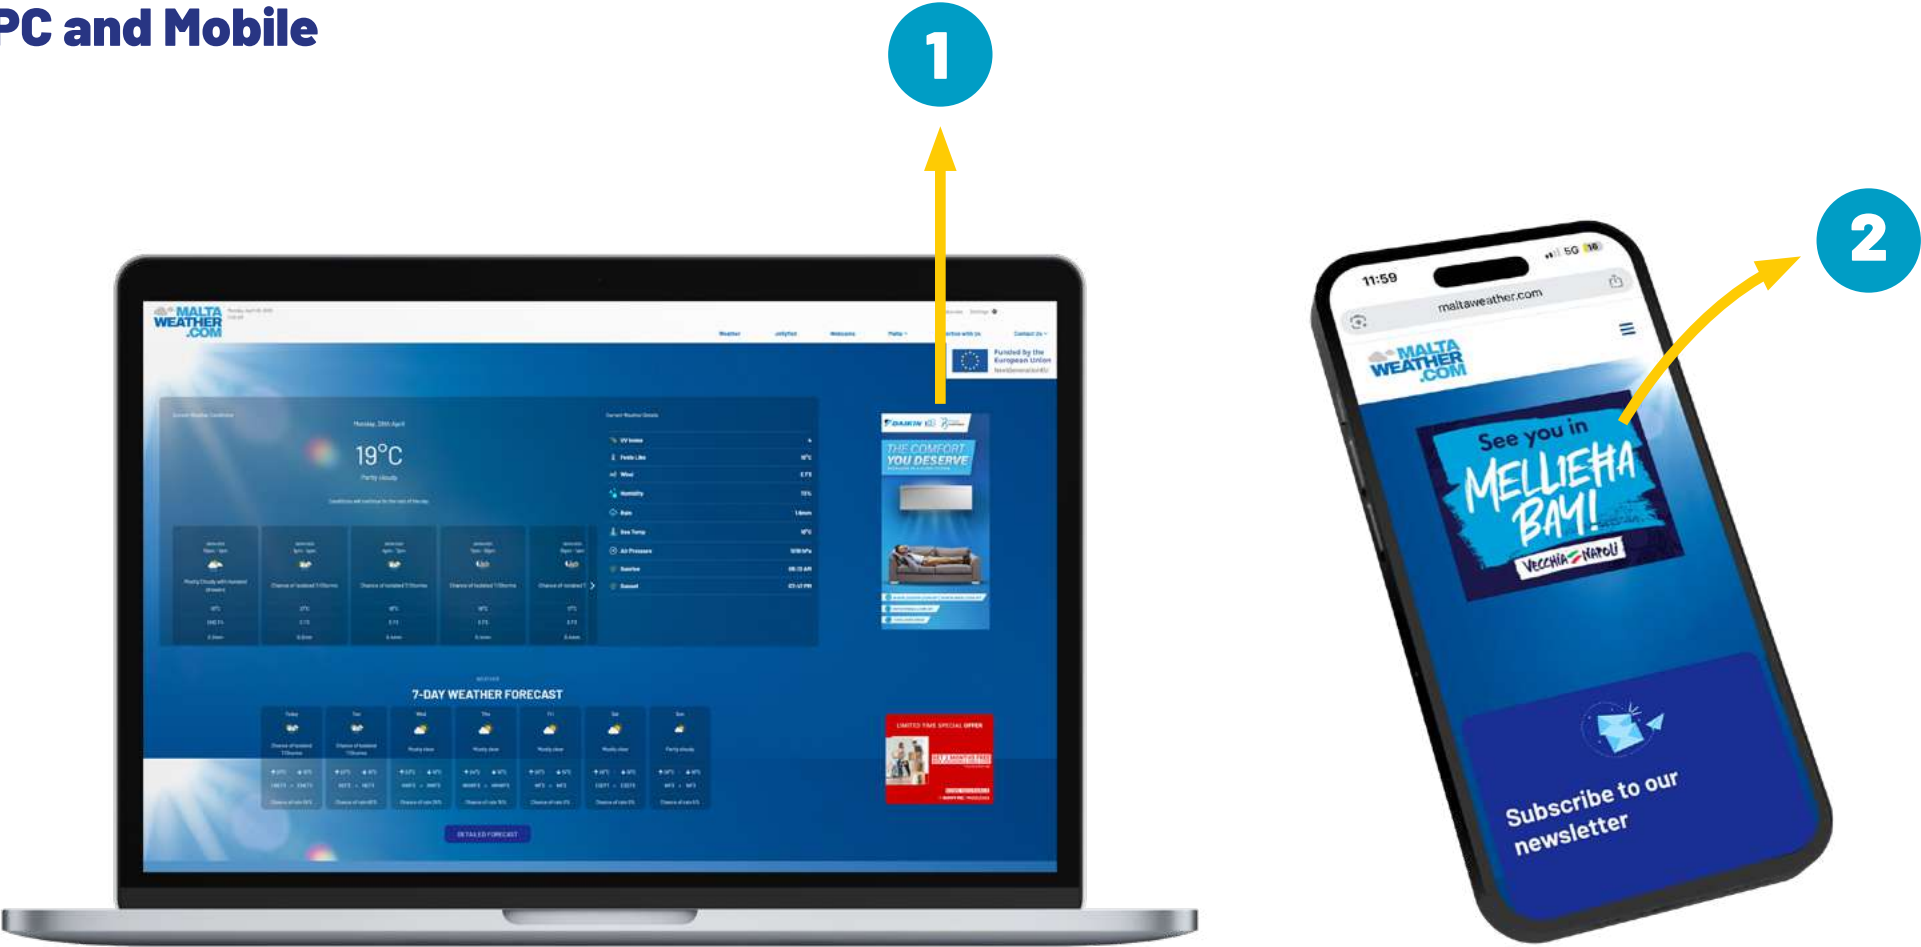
PC and Mobile

1

2

MALTA WEATHER .COM

Weather

Funded by the European Union

19°C

Partly cloudy

THE COMFORT YOU DESERVE

7-DAY WEATHER FORECAST

DETAILED FORECAST

11:59

5G

maltaweather.com

MALTA WEATHER .COM

See you in MELLIEĦA BAY!

VECCHIA NAPOLI

Subscribe to our newsletter